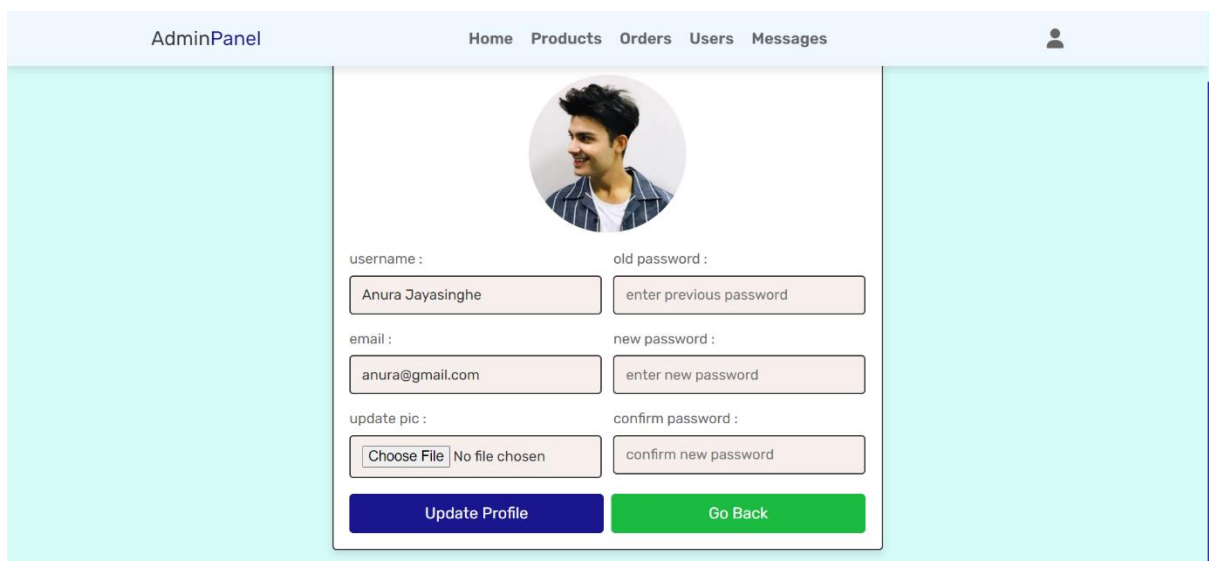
AdminPanel

Home Products Orders Users Messages

username :

Anura Jayasinghe

old password :

enter previous password

email :

anura@gmail.com

new password :

enter new password

update pic :

Choose File No file chosen

confirm password :

confirm new password

Update Profile

Go Back